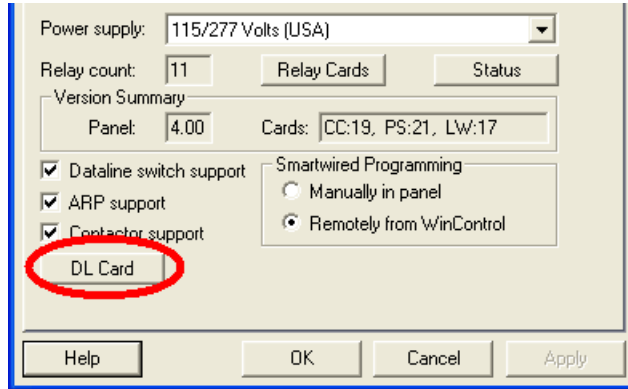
Power supply: 115/277 Volts (USA)

Relay count: 11

Relay Cards

Status

Version Summary

Panel: 4.00

Cards: CC:19, PS:21, LW:17

Dataline switch support

ARP support

Contactor support

DL Card

Smartwired Programming

Manually in panel

Remotely from WinControl

Help

OK

Cancel

Apply